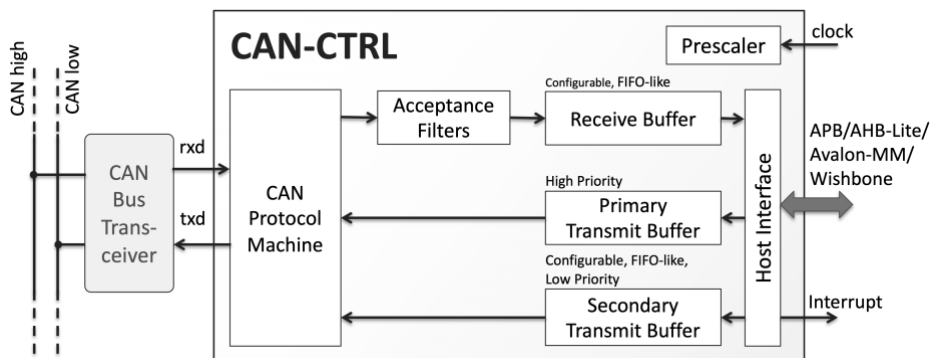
CAN high

CAN low

CAN-CTRL

Prescaler

clock

rxd

txd

CAN Bus Transceiver

CAN Protocol Machine

Acceptance Filters

Configurable, FIFO-like

Receive Buffer

Host Interface

APB/AHB-Lite/ Avalon-MM/ Wishbone

High Priority

Primary Transmit Buffer

Configurable, FIFO-like, Low Priority

Secondary Transmit Buffer

Interrupt